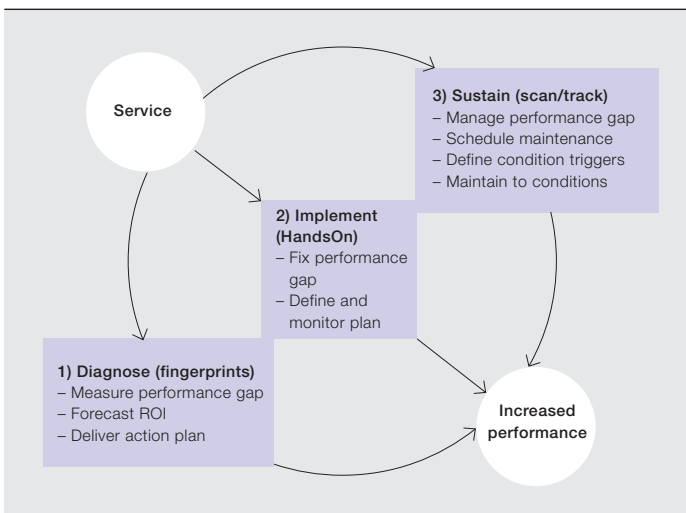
Service

3) Sustain (scan/track)
– Manage performance gap
– Schedule maintenance
– Define condition triggers
– Maintain to conditions

2) Implement (HandsOn)
– Fix performance gap
– Define and monitor plan

1) Diagnose (fingerprints)
– Measure performance gap
– Forecast ROI
– Deliver action plan

Increased performance